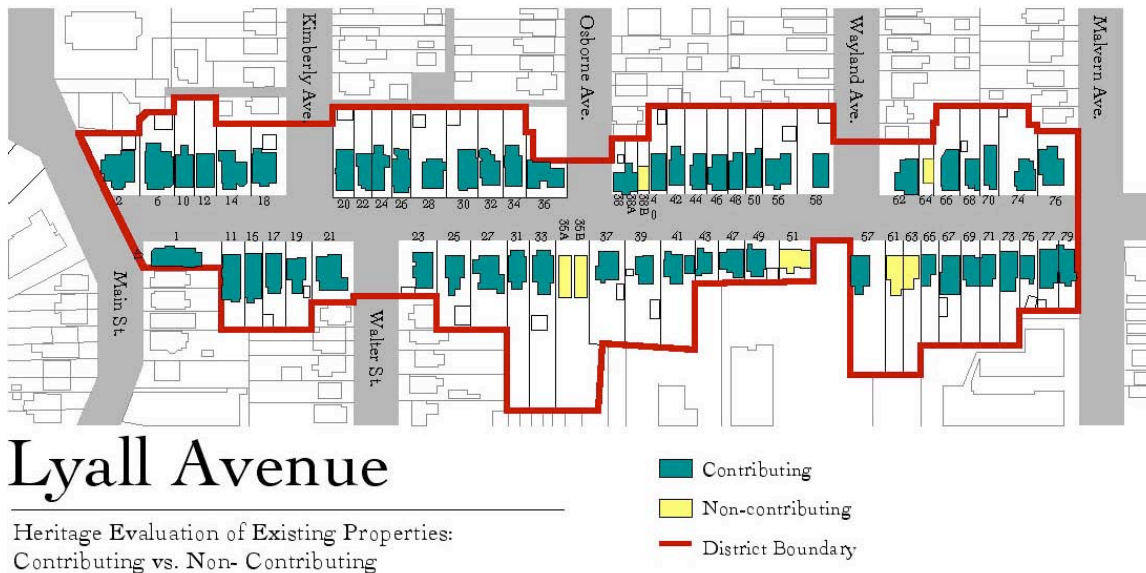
Kimberly Ave.

Osborne Ave.

Wayland Ave.

Malvern Ave.

2 6 10 12 14 18

20 22 24 26 28 30 32 34 36

38 38A 38B 40 42 44 46 48 50 56 58

62 64 66 68 70 74 76

1 11 15 17 19 21

23 25 27 31 33 35A 35B 37 39 41 43 47 49 51

57 61 63 65 67 69 71 73 75 77 79

Main St.

Walter St.

Lyall Avenue

Heritage Evaluation of Existing Properties: Contributing vs. Non- Contributing

Contributing

Non-contributing

District Boundary